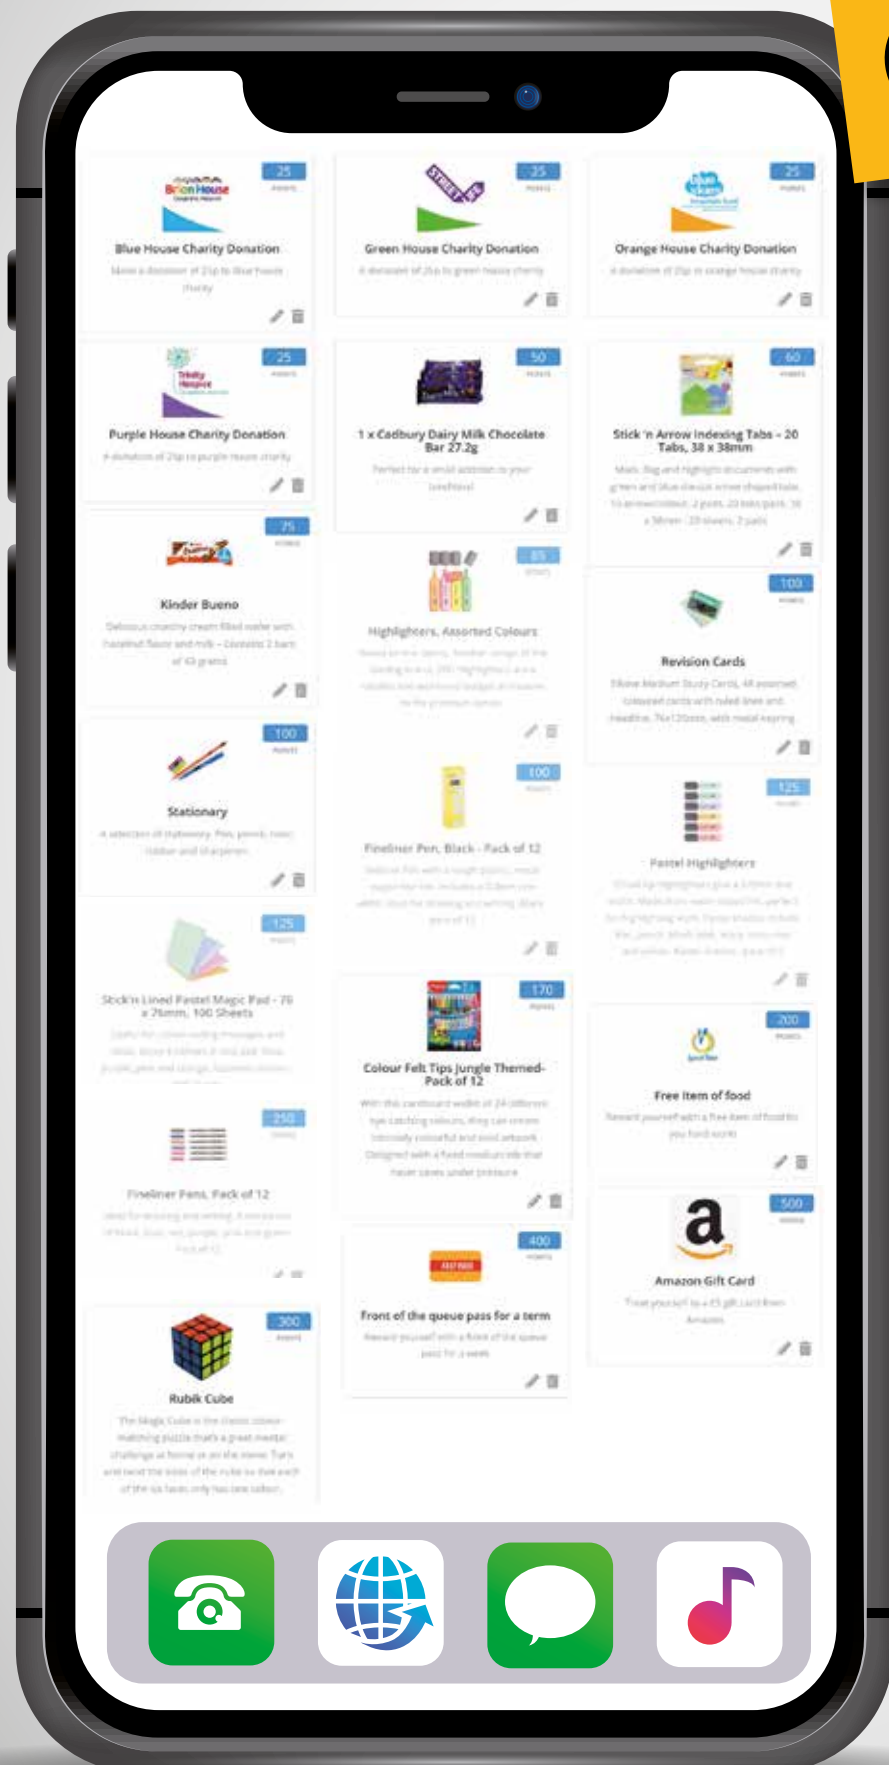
25
Blue House Charity Donation

25
Green House Charity Donation

25
Orange House Charity Donation

25
Purple House Charity Donation

50
1 x Cadbury Dairy Milk Chocolate Bar 27.2g

60
Stick 'n Arrow Indexing Tabs - 20 Tabs, 38 x 38mm

75
Kinder Bueno

85
Highlighters, Assorted Colours

100
Revision Cards

100
Stationary

100
Fineliner Pen, Black - Pack of 12

125
Pastel Highlighters

125
Stick'n Lined Pastel Magic Pad - 76 x 76mm, 100 Sheets

170
Colour Felt Tips Jungle Themed- Pack of 12

200
Free item of food

250
Fineliner Pens, Pack of 12

400
Front of the queue pass for a term

500
Amazon Gift Card

300
Rubik Cube